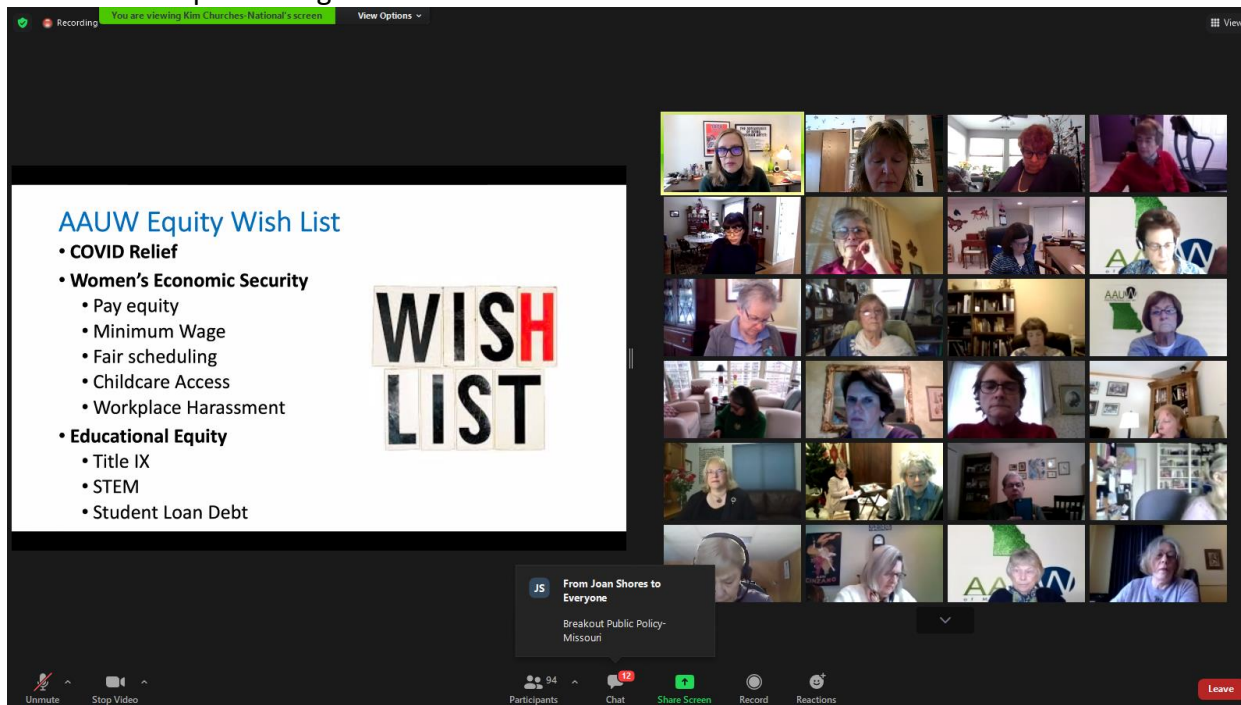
Recording You are viewing Kim Churches-National's screen View Options

View

AAUW Equity Wish List
• COVID Relief
• Women's Economic Security
• Pay equity
• Minimum Wage
• Fair scheduling
• Childcare Access
• Workplace Harassment
• Educational Equity
• Title IX
• STEM
• Student Loan Debt

WISH LIST

AAUW

AAUW

JS From Joan Shores to Everyone
Breakout Public Policy-Missouri

Unmute Stop Video 94 Participants 12 Chat Share Screen Record Reactions Leave